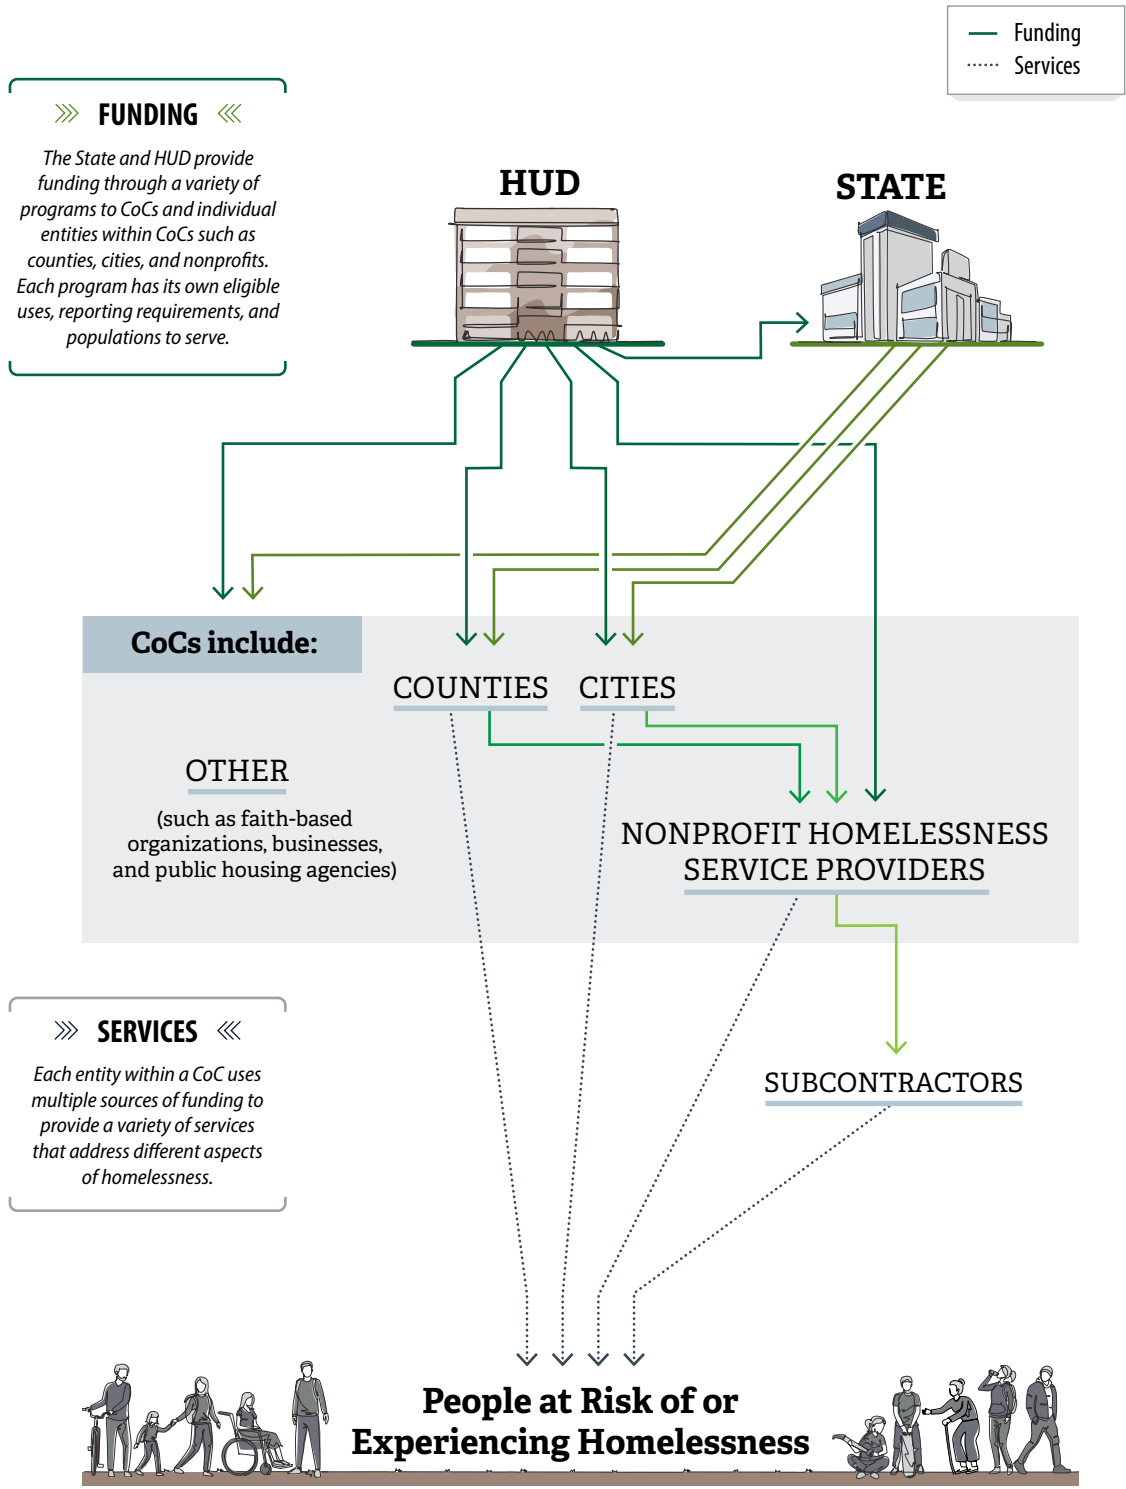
Funding
Services

FUNDING

The State and HUD provide funding through a variety of programs to CoCs and individual entities within CoCs such as counties, cities, and nonprofits. Each program has its own eligible uses, reporting requirements, and populations to serve.

HUD

STATE

CoCs include:

COUNTIES

CITIES

OTHER

(such as faith-based organizations, businesses, and public housing agencies)

NONPROFIT HOMELESSNESS SERVICE PROVIDERS

SERVICES

Each entity within a CoC uses multiple sources of funding to provide a variety of services that address different aspects of homelessness.

SUBCONTRACTORS

People at Risk of or Experiencing Homelessness